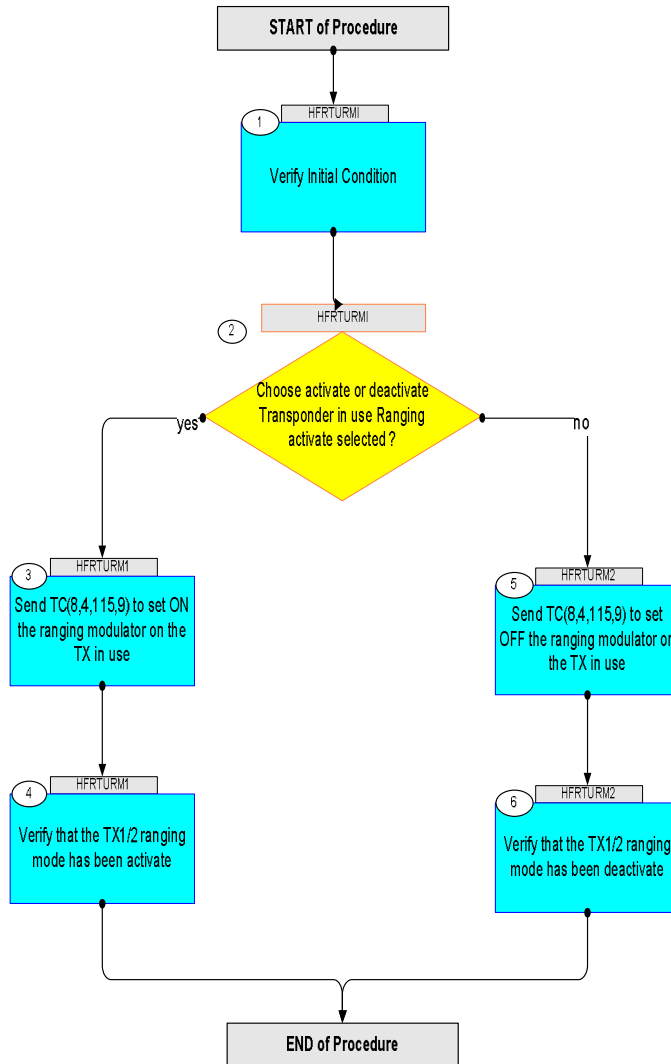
START of Procedure

1
HFRTURMI
Verify Initial Condition

2
HFRTURMI
Choose activate or deactivate Transponder in use Ranging activate selected ?

yes

no

3
HFRTURM1
Send TC(8,4,115,9) to set ON the ranging modulator on the TX in use

4
HFRTURM1
Verify that the TX1/2 ranging mode has been activate

5
HFRTURM2
Send TC(8,4,115,9) to set OFF the ranging modulator or the TX in use

6
HFRTURM2
Verify that the TX1/2 ranging mode has been deactivate

END of Procedure